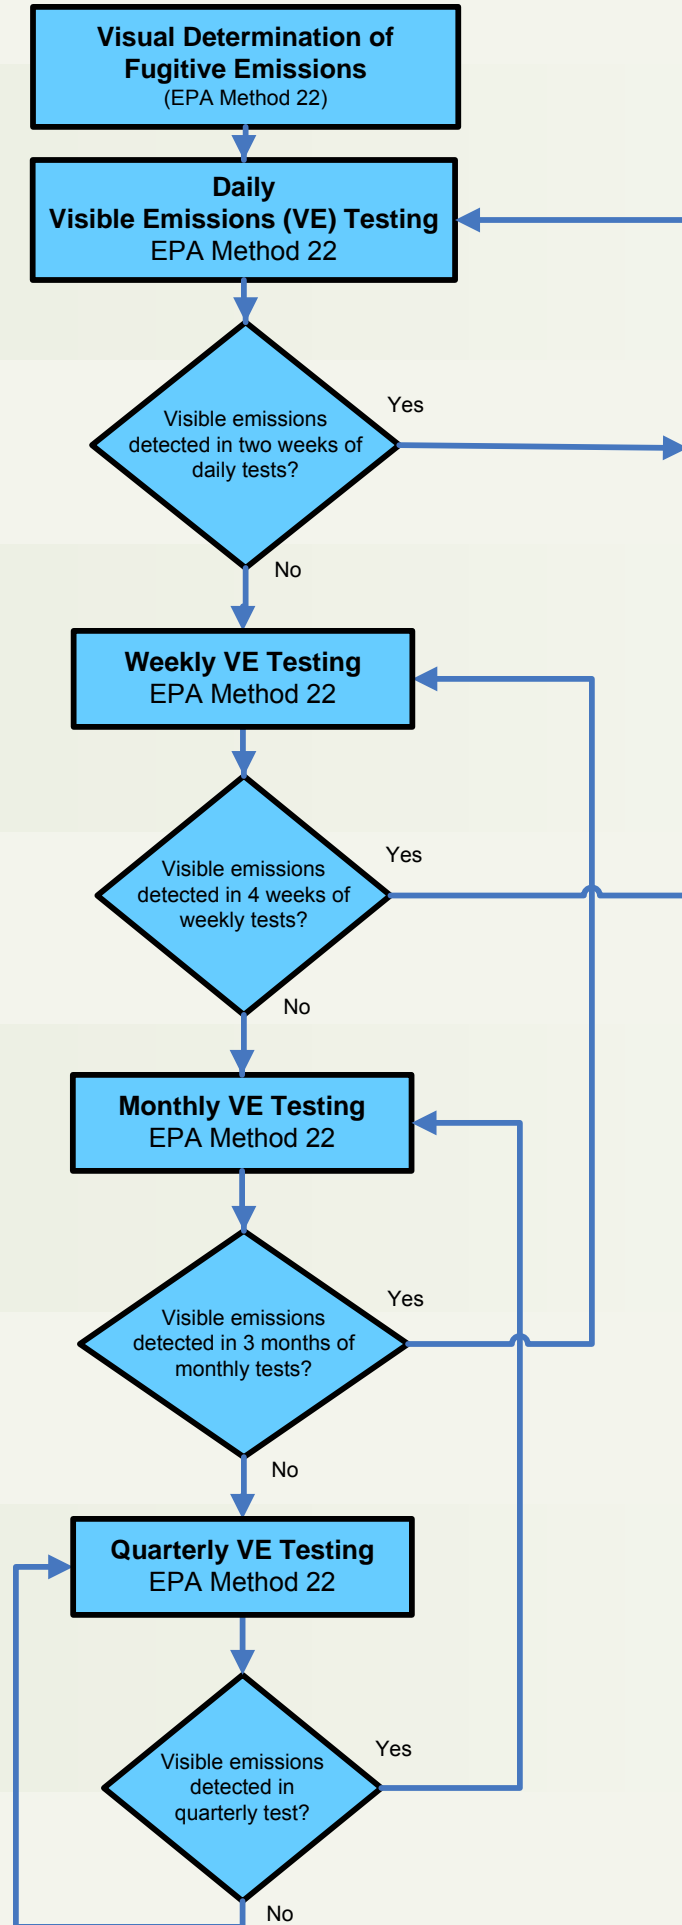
Visual Determination of Fugitive Emissions
(EPA Method 22)

Daily
Visible Emissions (VE) Testing
EPA Method 22

Visible emissions detected in two weeks of daily tests?

Yes

No

Weekly VE Testing
EPA Method 22

Visible emissions detected in 4 weeks of weekly tests?

Yes

No

Monthly VE Testing
EPA Method 22

Visible emissions detected in 3 months of monthly tests?

Yes

No

Quarterly VE Testing
EPA Method 22

Visible emissions detected in quarterly test?

Yes

No